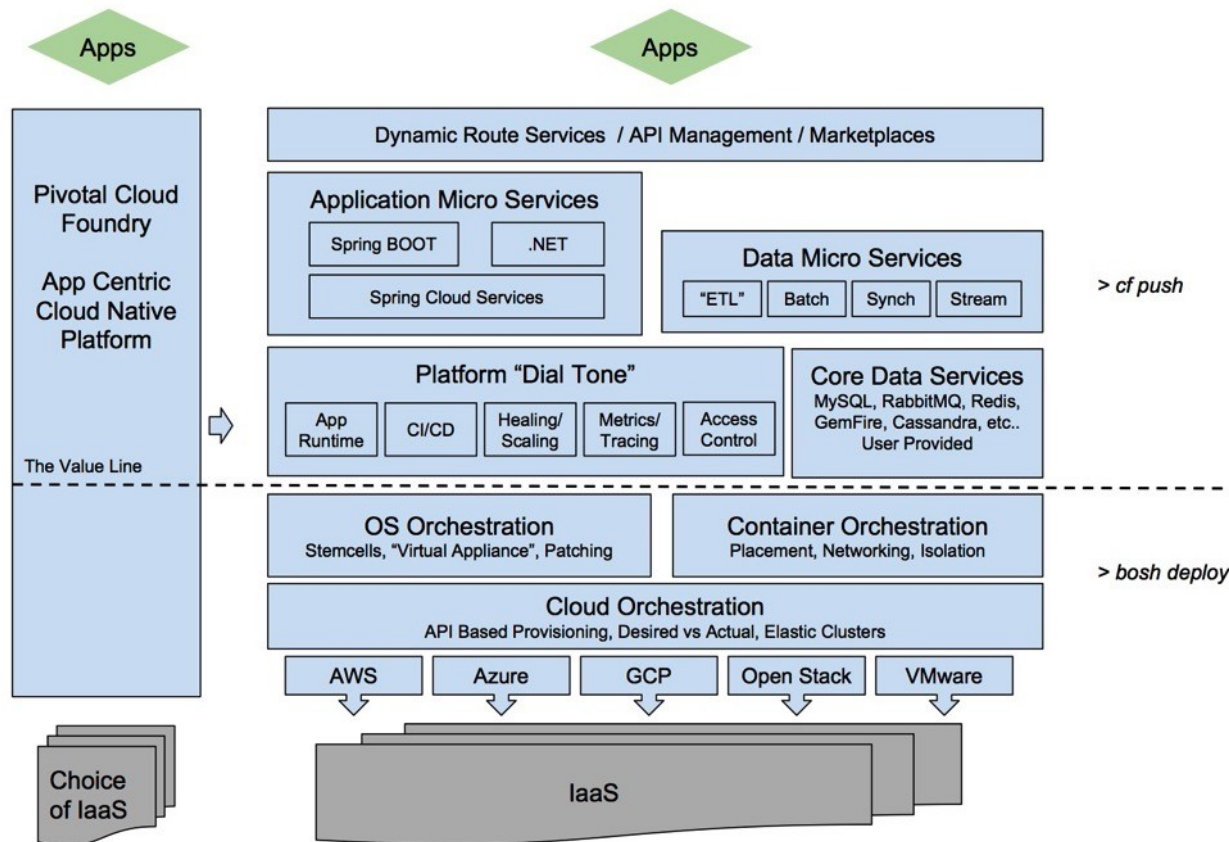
Apps

Apps

Dynamic Route Services / API Management / Marketplaces

Pivotal Cloud Foundry

App Centric Cloud Native Platform

The Value Line

Application Micro Services

Spring BOOT

.NET

Spring Cloud Services

Data Micro Services

"ETL"

Batch

Synch

Stream

> cf push

Platform "Dial Tone"

App Runtime

CI/CD

Healing/ Scaling

Metrics/ Tracing

Access Control

Core Data Services
MySQL, RabbitMQ, Redis, GemFire, Cassandra, etc.. User Provided

OS Orchestration
Stemcells, "Virtual Appliance", Patching

Container Orchestration
Placement, Networking, Isolation

> bosh deploy

Cloud Orchestration
API Based Provisioning, Desired vs Actual, Elastic Clusters

AWS

Azure

GCP

Open Stack

VMware

Choice of IaaS

IaaS